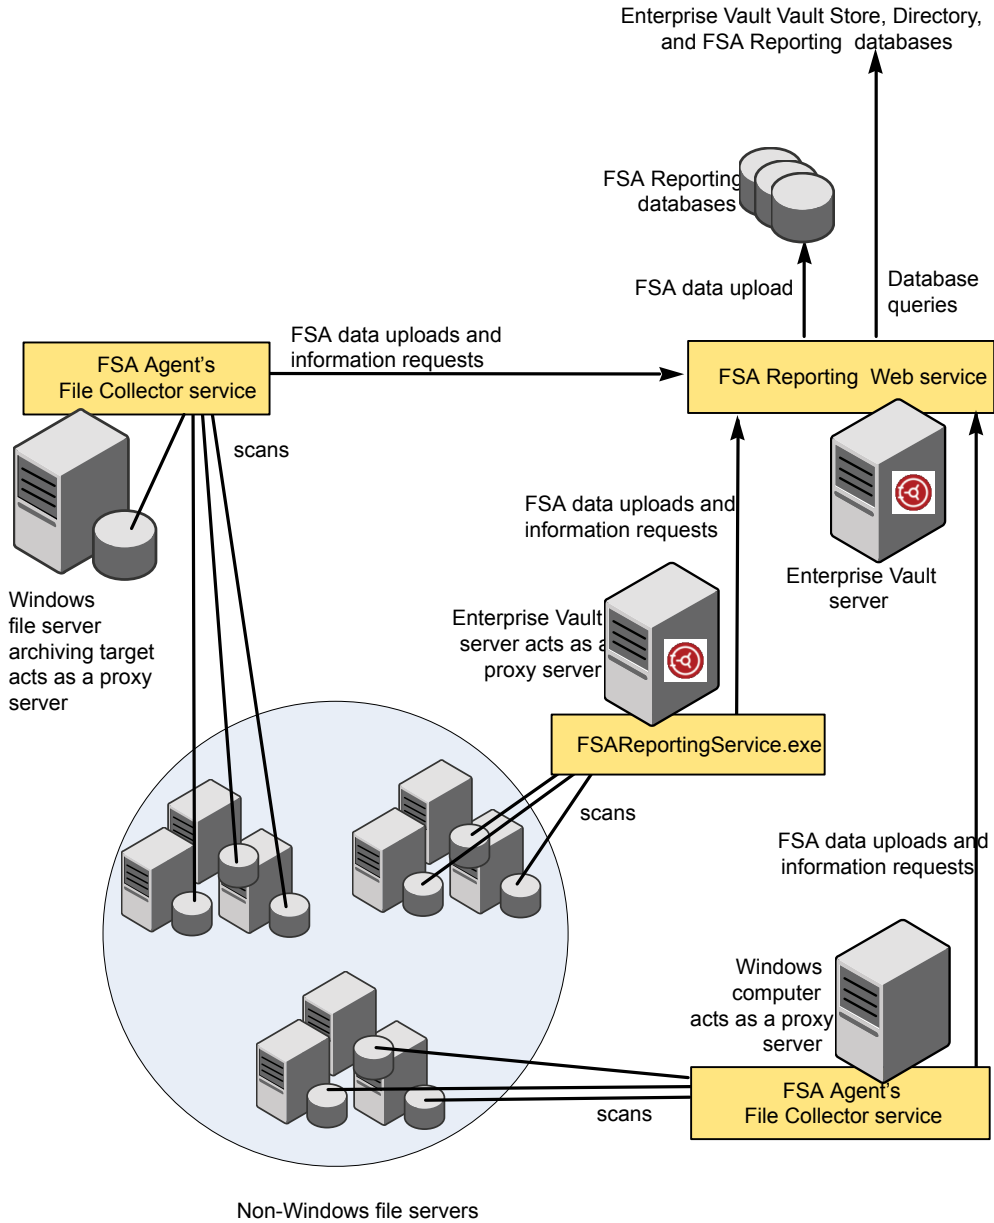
Enterprise Vault Vault Store, Directory, and FSA Reporting databases

FSA Reporting databases

FSA data upload

Database queries

FSA data uploads and information requests

FSA Agent's File Collector service

FSA Reporting Web service

scans

FSA data uploads and information requests

Enterprise Vault server

Windows file server archiving target acts as a proxy server

Enterprise Vault server acts as a proxy server

FSAReportingService.exe

scans

FSA data uploads and information requests

Windows computer acts as a proxy server

FSA Agent's File Collector service

scans

Non-Windows file servers